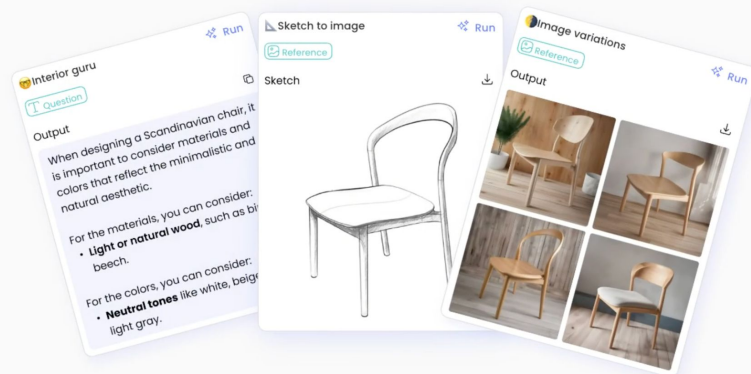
Run

Interior guru

Question

Output

When designing a Scandinavian chair, it is important to consider materials and colors that reflect the minimalistic and natural aesthetic.

For the materials, you can consider:

- **Light or natural wood**, such as bi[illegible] beech.

For the colors, you can consider:

- **Neutral tones** like white, beig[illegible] light gray.

Sketch to image

Run

Reference

Sketch

Image variations

Run

Reference

Output